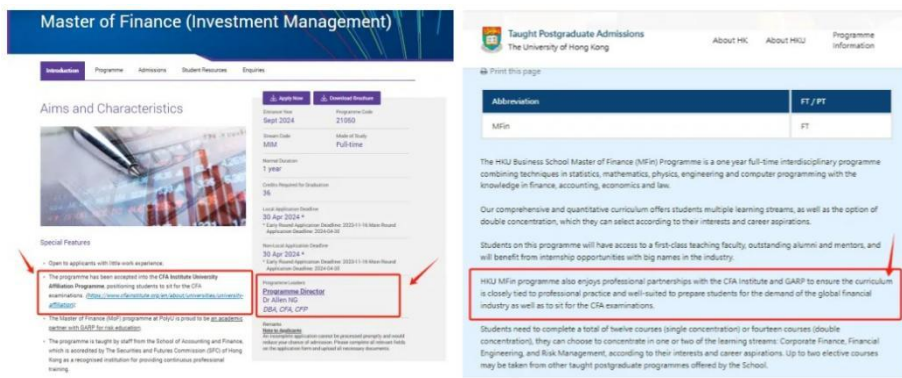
Master of Finance (Investment Management)

Introduction Programme Admissions Student Resources Enquiries

Aims and Characteristics

Apply Now Download Brochure

Entrance Year
Sept 2024

Programme Code
21050

Stream Code
MIM

Mode of Study
Full-time

Normal Duration
1 year

Credits Required for Graduation
36

Local Application Deadline
30 Apr 2024 *
* Early Round Application Deadline: 2023-11-16 Main Round Application Deadline: 2024-04-30

Non-Local Application Deadline
30 Apr 2024 *
* Early Round Application Deadline: 2023-11-16 Main Round Application Deadline: 2024-04-30

Programme Leader
Programme Director
Dr Allen NG
DBA, CFA, CFP

Remarks
Note to Applicants
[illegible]

Special Features

• Open to applicants with little work experience.

• The programme has been accepted into the CFA Institute University Affiliation Programme, positioning students to sit for the CFA examinations (https://www.cfainstitute.org/en/about/universities/university-affiliation)

• The Master of Finance (MoF) programme at PolyU is proud to be an academic partner with GARP for risk education.

• The programme is taught by staff from the School of Accounting and Finance, which is accredited by The Securities and Futures Commission (SFC) of Hong Kong as a recognised institution for providing continuous professional training.

Taught Postgraduate Admissions
The University of Hong Kong

About HK About HKU Programme Information

Print this page

| Abbreviation | FT / PT |
|---|---|
| MFin | FT |

The HKU Business School Master of Finance (MFin) Programme is a one year full-time interdisciplinary programme combining techniques in statistics, mathematics, physics, engineering and computer programming with the knowledge in finance, accounting, economics and law.

Our comprehensive and quantitative curriculum offers students multiple learning streams, as well as the option of double concentration, which they can select according to their interests and career aspirations.

Students on this programme will have access to a first-class teaching faculty, outstanding alumni and mentors, and will benefit from internship opportunities with big names in the industry.

HKU MFin programme also enjoys professional partnerships with the CFA Institute and GARP to ensure the curriculum is closely tied to professional practice and well-suited to prepare students for the demand of the global financial industry as well as to sit for the CFA examinations.

Students need to complete a total of twelve courses (single concentration) or fourteen courses (double concentration), they can choose to concentrate in one or two of the learning streams: Corporate Finance, Financial Engineering, and Risk Management, according to their interests and career aspirations. Up to two elective courses may be taken from other taught postgraduate programmes offered by the School.